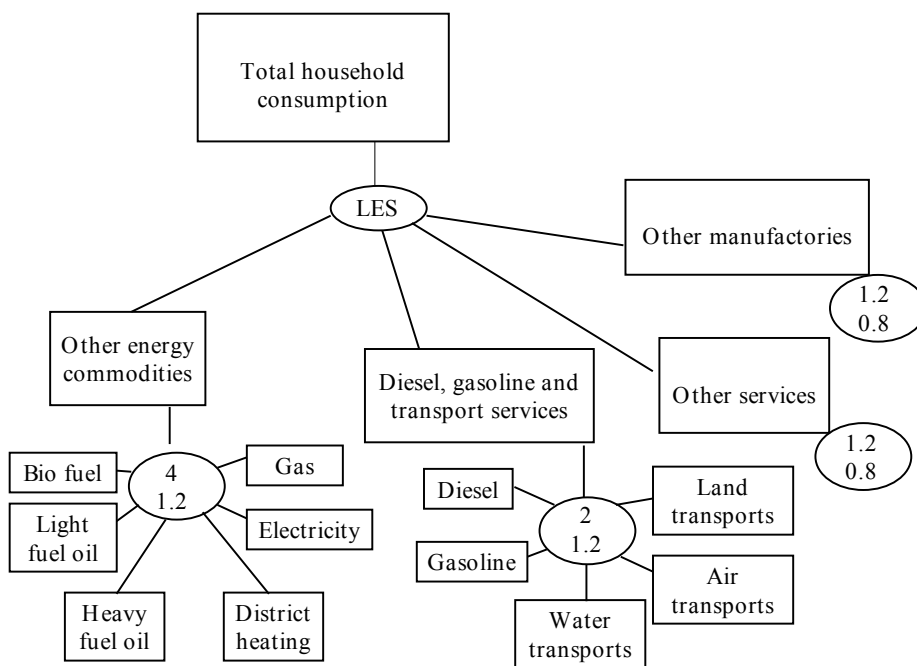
Total household consumption

LES

Other manufactories

1.2
0.8

Other energy commodities

Diesel, gasoline and transport services

Other services

1.2
0.8

Bio fuel

4
1.2

Gas

Light fuel oil

Electricity

Heavy fuel oil

District heating

Diesel

2
1.2

Land transports

Gasoline

Air transports

Water transports